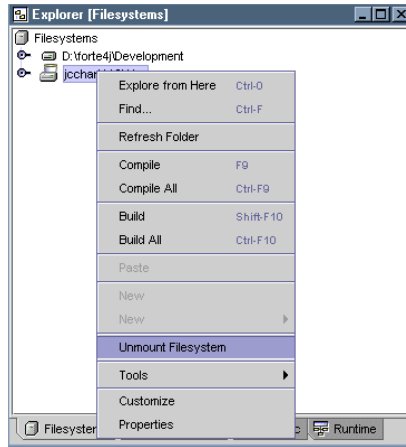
Explorer [Filesystems]

Filesystems
D:\forte4j\Development
jcchar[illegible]

Explore from Here Ctrl-O
Find... Ctrl-F
Refresh Folder
Compile F9
Compile All Ctrl-F9
Build Shift-F10
Build All Ctrl-F10
Paste
New
New
Unmount Filesystem
Tools
Customize
Properties

Filesyster
Runtime